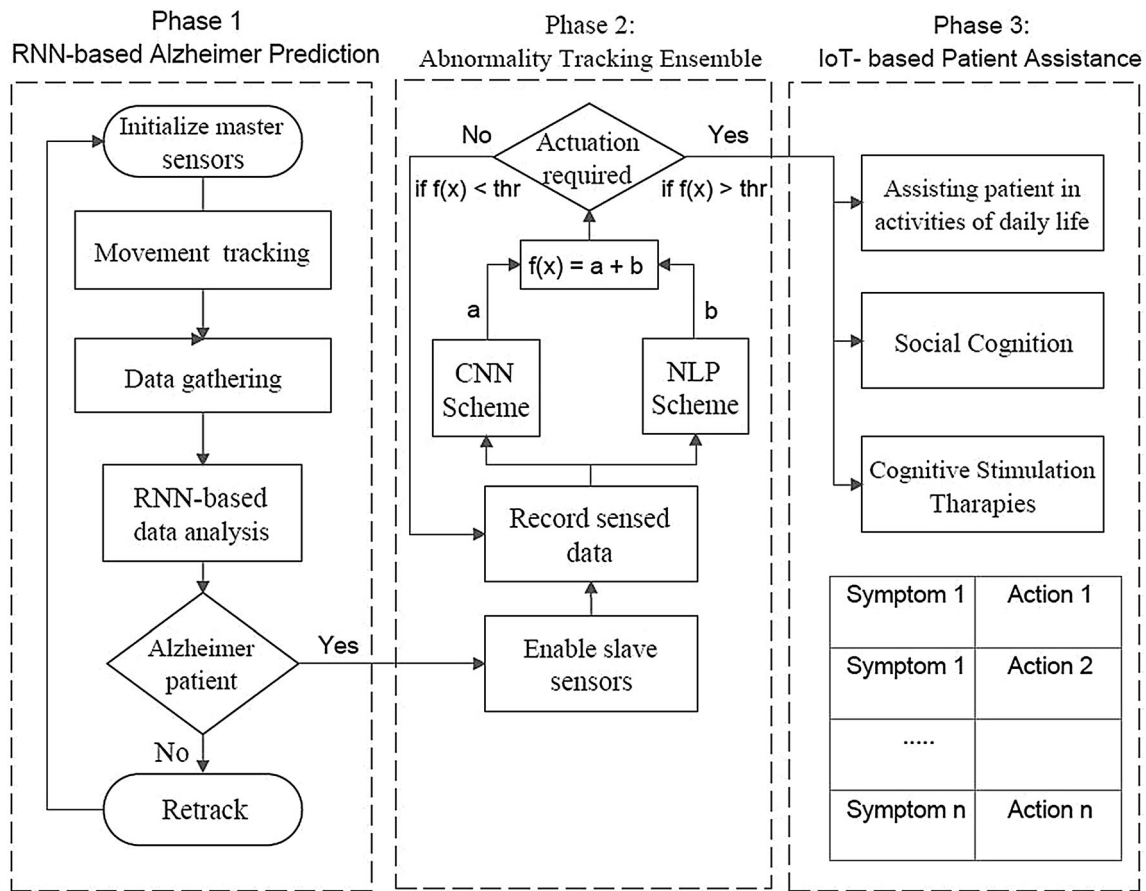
Phase 1
RNN-based Alzheimer Prediction

Initialize master sensors

Movement tracking

Data gathering

RNN-based data analysis

Alzheimer patient

Yes

No

Retrack

Phase 2:
Abnormality Tracking Ensemble

No

Actuation required

Yes

if f(x) < thr

if f(x) > thr

f(x) = a + b

a

b

CNN Scheme

NLP Scheme

Record sensed data

Enable slave sensors

Phase 3:
IoT- based Patient Assistance

Assisting patient in activities of daily life

Social Cognition

Cognitive Stimulation Tharapies

| Symptom 1 | Action 1 |
|---|---|
| Symptom 1 | Action 2 |
| ..... | |
| Symptom n | Action n |